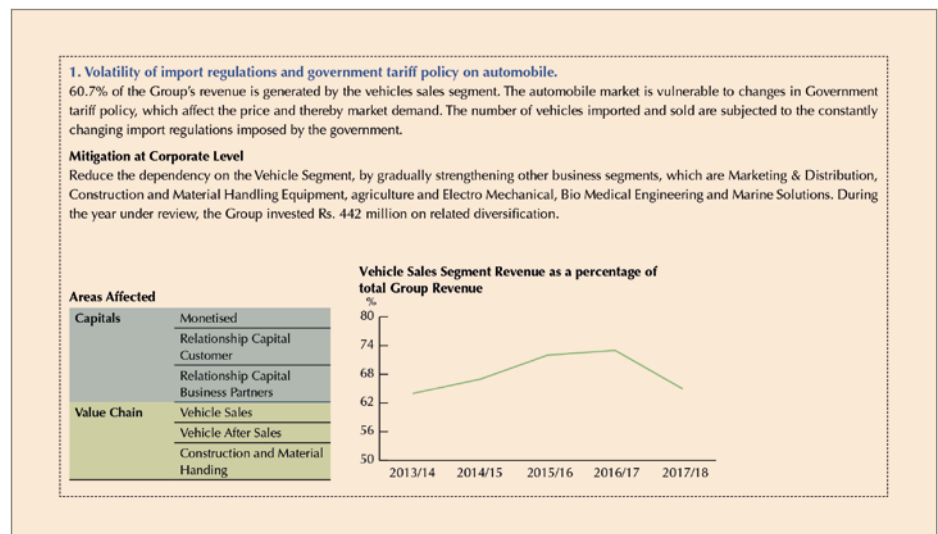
1. Volatility of import regulations and government tariff policy on automobile.
60.7% of the Group's revenue is generated by the vehicles sales segment. The automobile market is vulnerable to changes in Government tariff policy, which affect the price and thereby market demand. The number of vehicles imported and sold are subjected to the constantly changing import regulations imposed by the government.

Mitigation at Corporate Level
Reduce the dependency on the Vehicle Segment, by gradually strengthening other business segments, which are Marketing & Distribution, Construction and Material Handling Equipment, agriculture and Electro Mechanical, Bio Medical Engineering and Marine Solutions. During the year under review, the Group invested Rs. 442 million on related diversification.

Areas Affected

| Capitals | Monetised |
|---|---|
| | Relationship Capital Customer |
| | Relationship Capital Business Partners |
| Value Chain | Vehicle Sales |
| | Vehicle After Sales |
| | Construction and Material Handing |

Vehicle Sales Segment Revenue as a percentage of total Group Revenue
%
80
74
68
62
56
50
2013/14 2014/15 2015/16 2016/17 2017/18